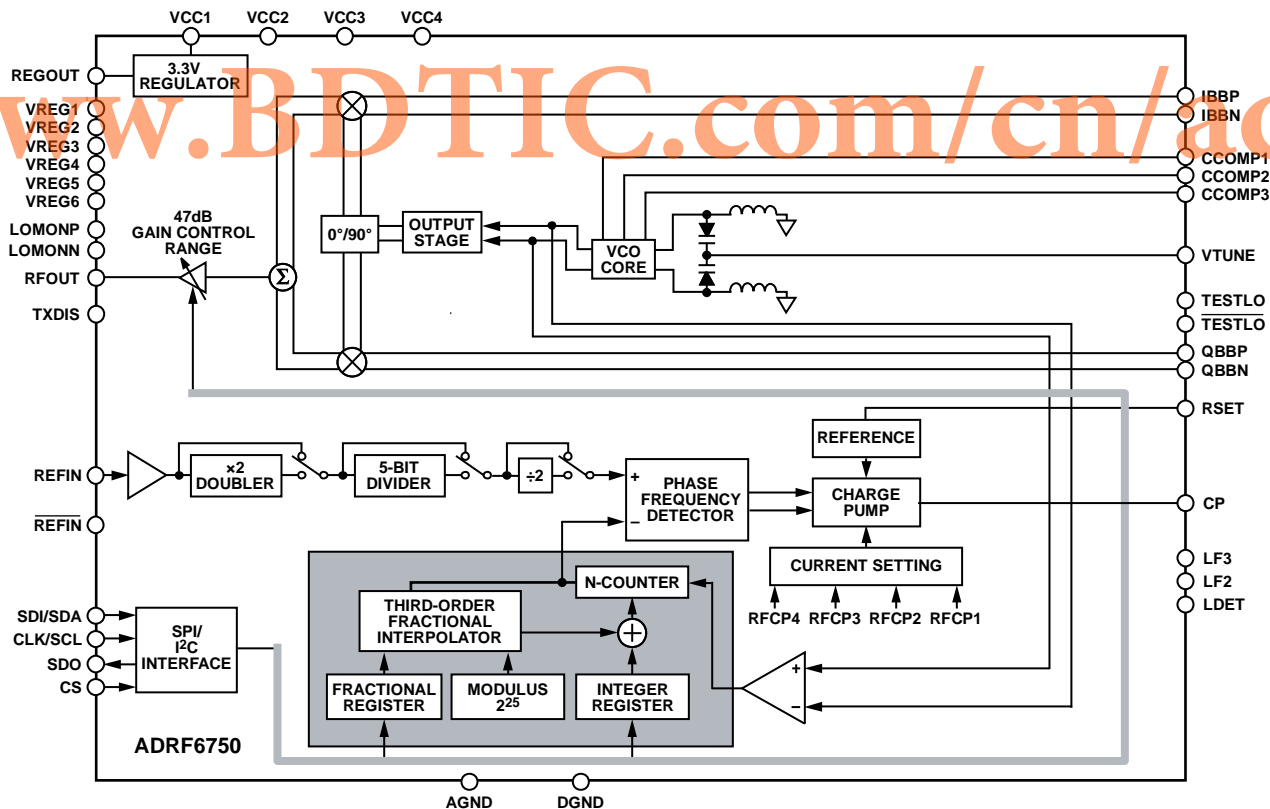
VCC1 VCC2 VCC3 VCC4

www.BDTIC.com/cn/ad

REGOUT
3.3V REGULATOR
VREG1
VREG2
VREG3
VREG4
VREG5
VREG6
LOMONP
LOMONN
RFOUT
TXDIS
47dB GAIN CONTROL RANGE
Σ
0°/90°
OUTPUT STAGE
VCO CORE
IBBP
IBBN
CCOMP1
CCOMP2
CCOMP3
VTUNE
TESTLO
$\overline{\text{TESTLO}}$
QBBP
QBBN
RSET
REFERENCE
REFIN
×2 DOUBLER
5-BIT DIVIDER
÷2
+
PHASE FREQUENCY DETECTOR
–
CHARGE PUMP
CP
$\overline{\text{REFIN}}$
CURRENT SETTING
LF3
LF2
LDET
RFCP4 RFCP3 RFCP2 RFCP1
N-COUNTER
THIRD-ORDER FRACTIONAL INTERPOLATOR
SDI/SDA
CLK/SCL
SDO
CS
SPI/ I$^2$C INTERFACE
FRACTIONAL REGISTER
MODULUS $2^{25}$
INTEGER REGISTER
+
–
ADRF6750
AGND DGND